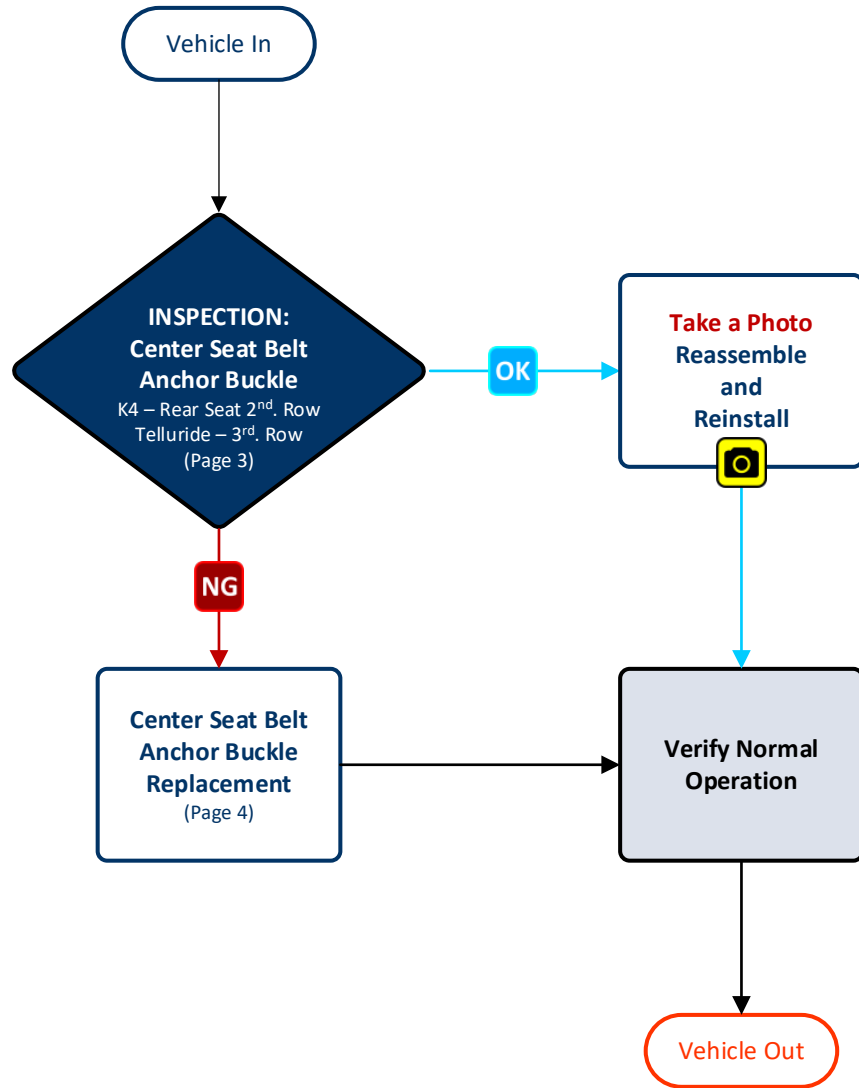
Vehicle In

INSPECTION:
Center Seat Belt Anchor Buckle
K4 – Rear Seat 2$^{nd}$. Row
Telluride – 3$^{rd}$. Row
(Page 3)

OK

Take a Photo
Reassemble and Reinstall

NG

Center Seat Belt Anchor Buckle Replacement
(Page 4)

Verify Normal Operation

Vehicle Out